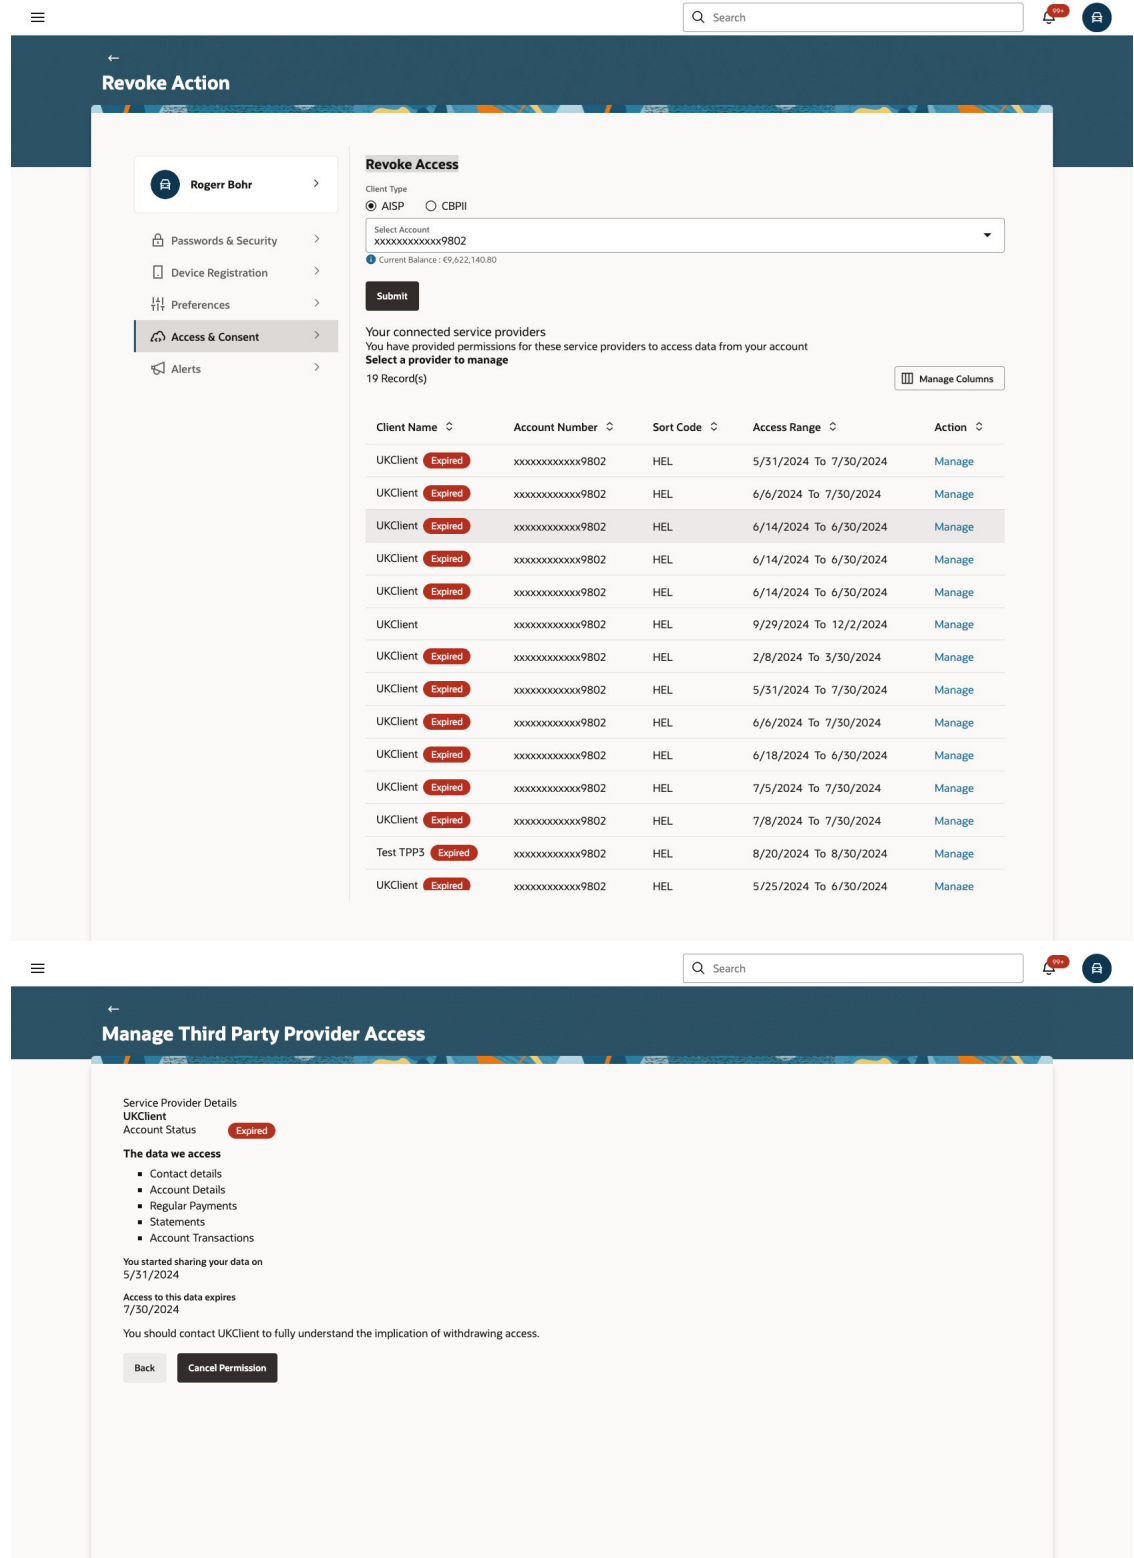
Search

99+

Revoke Action

Rogerr Bohr

Passwords & Security

Device Registration

Preferences

Access & Consent

Alerts

Revoke Access

Client Type

AISP CBPII

Select Account
xxxxxxxxxxxx9802

Current Balance : €9,622,140.80

Submit

Your connected service providers
You have provided permissions for these service providers to access data from your account
Select a provider to manage

19 Record(s)

Manage Columns

| Client Name | Account Number | Sort Code | Access Range | Action |
|---|---|---|---|---|
| UKClient Expired | xxxxxxxxxxxx9802 | HEL | 5/31/2024 To 7/30/2024 | Manage |
| UKClient Expired | xxxxxxxxxxxx9802 | HEL | 6/6/2024 To 7/30/2024 | Manage |
| UKClient Expired | xxxxxxxxxxxx9802 | HEL | 6/14/2024 To 6/30/2024 | Manage |
| UKClient Expired | xxxxxxxxxxxx9802 | HEL | 6/14/2024 To 6/30/2024 | Manage |
| UKClient Expired | xxxxxxxxxxxx9802 | HEL | 6/14/2024 To 6/30/2024 | Manage |
| UKClient | xxxxxxxxxxxx9802 | HEL | 9/29/2024 To 12/2/2024 | Manage |
| UKClient Expired | xxxxxxxxxxxx9802 | HEL | 2/8/2024 To 3/30/2024 | Manage |
| UKClient Expired | xxxxxxxxxxxx9802 | HEL | 5/31/2024 To 7/30/2024 | Manage |
| UKClient Expired | xxxxxxxxxxxx9802 | HEL | 6/6/2024 To 7/30/2024 | Manage |
| UKClient Expired | xxxxxxxxxxxx9802 | HEL | 6/18/2024 To 6/30/2024 | Manage |
| UKClient Expired | xxxxxxxxxxxx9802 | HEL | 7/5/2024 To 7/30/2024 | Manage |
| UKClient Expired | xxxxxxxxxxxx9802 | HEL | 7/8/2024 To 7/30/2024 | Manage |
| Test TPP3 Expired | xxxxxxxxxxxx9802 | HEL | 8/20/2024 To 8/30/2024 | Manage |
| UKClient Expired | xxxxxxxxxxxx9802 | HEL | 5/25/2024 To 6/30/2024 | Manage |

Search

99+

Manage Third Party Provider Access

Service Provider Details
UKClient
Account Status Expired

The data we access
- Contact details
- Account Details
- Regular Payments
- Statements
- Account Transactions

You started sharing your data on
5/31/2024

Access to this data expires
7/30/2024

You should contact UKClient to fully understand the implication of withdrawing access.

Back Cancel Permission